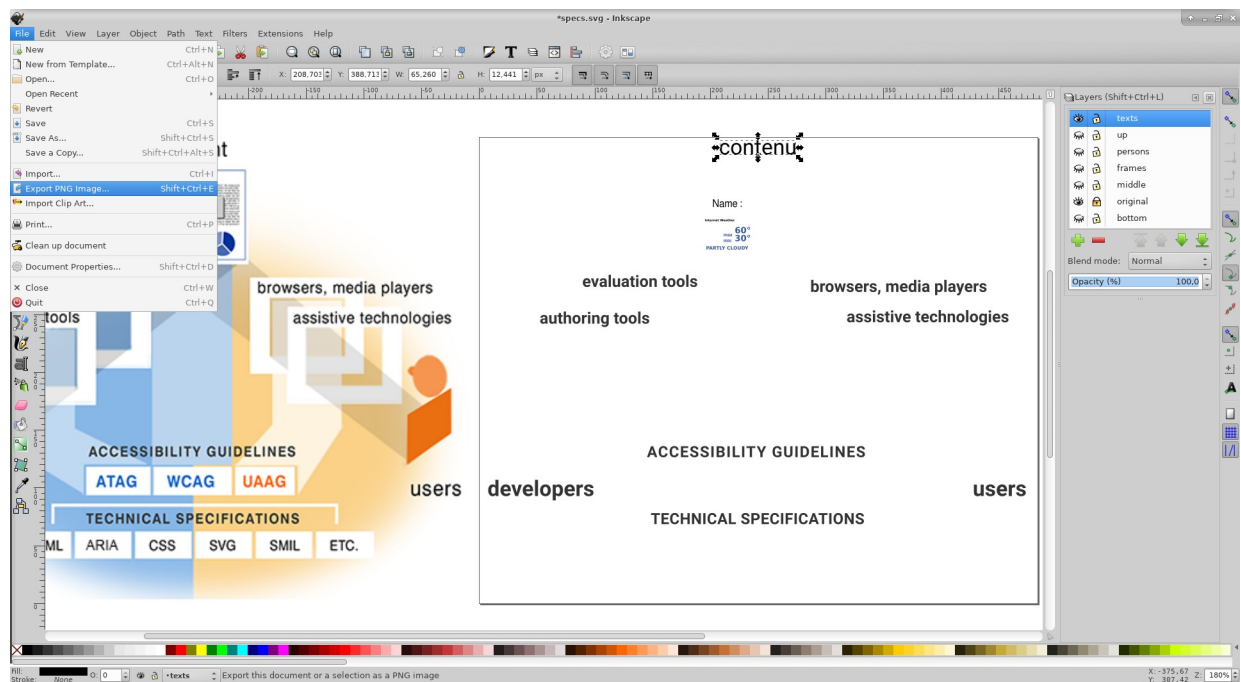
*specs.svg - Inkscape

File Edit View Layer Object Path Text Filters Extensions Help

New Ctrl+N
New from Template... Ctrl+Alt+N
Open... Ctrl+O
Open Recent
Revert
Save Ctrl+S
Save As... Shift+Ctrl+S
Save a Copy... Shift+Ctrl+Alt+S
Import... Ctrl+I
Export PNG Image... Shift+Ctrl+E
Import Clip Art...
Print... Ctrl+P
Clean up document
Document Properties... Shift+Ctrl+D
Close Ctrl+W
Quit Ctrl+Q

X: 208,703 Y: 388,713 W: 65,260 H: 12,441 px

Layers (Shift+Ctrl+L)
texts
up
persons
frames
middle
original
bottom
Blend mode: Normal
Opacity (%) 100,0

t
browsers, media players
assistive technologies
tools
ACCESSIBILITY GUIDELINES
ATAG WCAG UAAG
TECHNICAL SPECIFICATIONS
ML ARIA CSS SVG SMIL ETC.
users

contenu
Name :
60°
30°
PARTLY CLOUDY
evaluation tools
browsers, media players
authoring tools
assistive technologies
ACCESSIBILITY GUIDELINES
developers
users
TECHNICAL SPECIFICATIONS

Fill:
Stroke: None
O: 0
•texts
Export this document or a selection as a PNG image
X: -375,67
Y: 307,42
Z: 180%